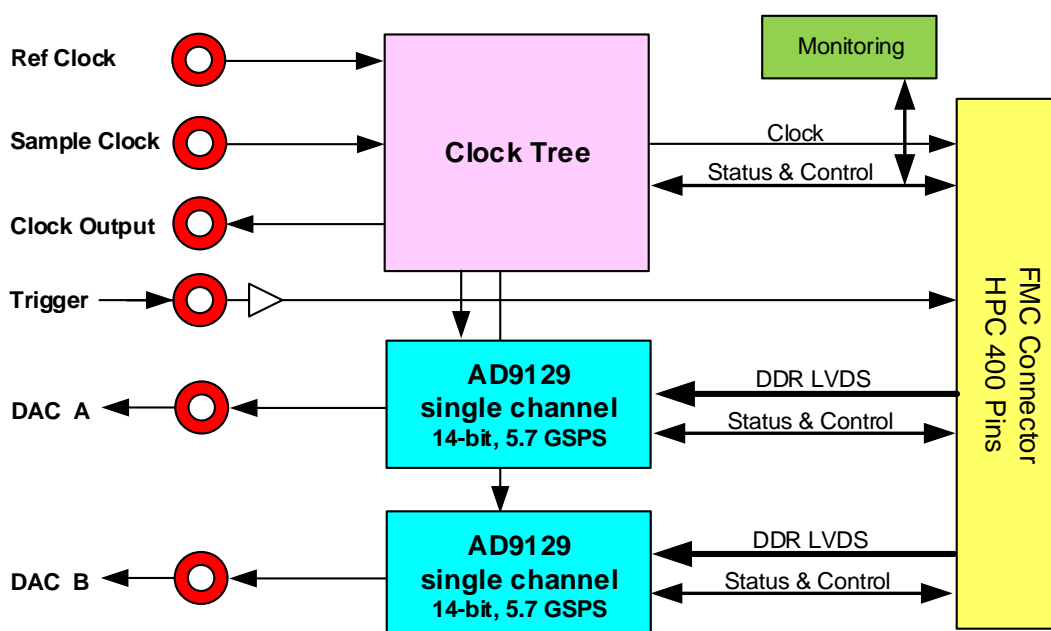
Ref Clock
Sample Clock
Clock Output
Trigger
DAC A
DAC B

Clock Tree

Monitoring

Clock
Status & Control

FMC Connector
HPC 400 Pins

AD9129
single channel
14-bit, 5.7 GSPS

DDR LVDS
Status & Control

AD9129
single channel
14-bit, 5.7 GSPS

DDR LVDS
Status & Control